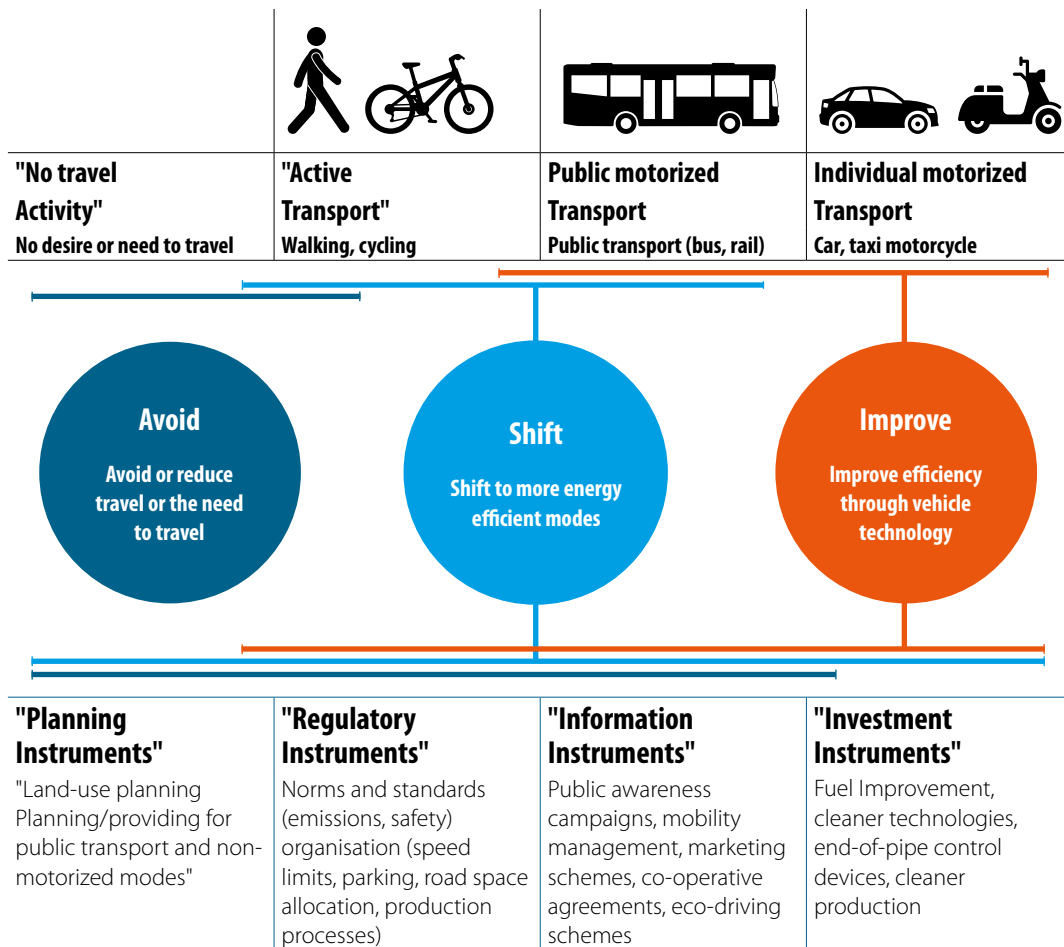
"No travel Activity"
No desire or need to travel

"Active Transport"
Walking, cycling

Public motorized Transport
Public transport (bus, rail)

Individual motorized Transport
Car, taxi motorcycle

Avoid
Avoid or reduce travel or the need to travel

Shift
Shift to more energy efficient modes

Improve
Improve efficiency through vehicle technology

"Planning Instruments"
"Land-use planning Planning/providing for public transport and non-motorized modes"

"Regulatory Instruments"
Norms and standards (emissions, safety) organisation (speed limits, parking, road space allocation, production processes)

"Information Instruments"
Public awareness campaigns, mobility management, marketing schemes, co-operative agreements, eco-driving schemes

"Investment Instruments"
Fuel Improvement, cleaner technologies, end-of-pipe control devices, cleaner production